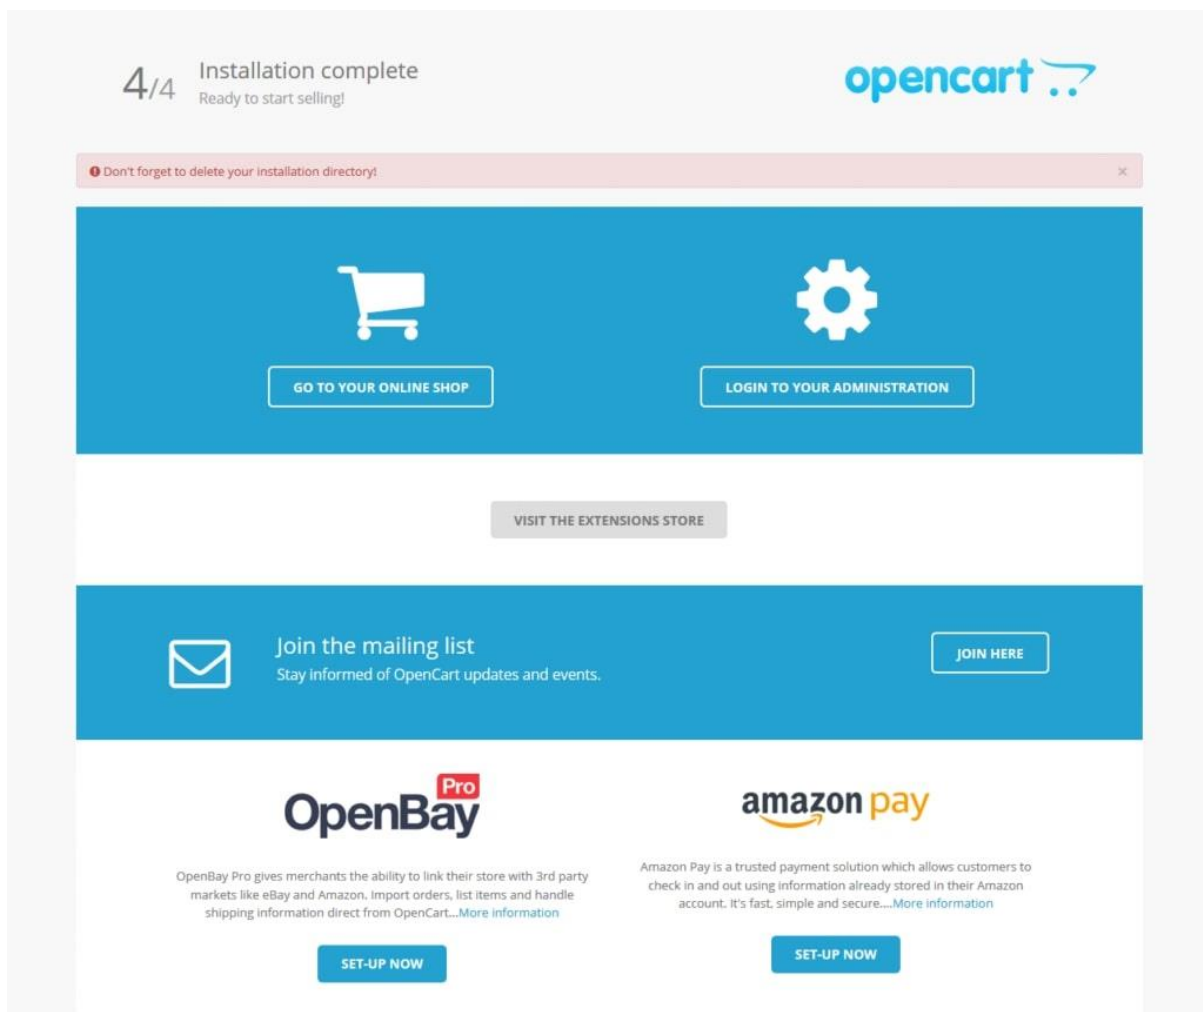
4/4 Installation complete
Ready to start selling!

opencart

Don't forget to delete your installation directory!

×

GO TO YOUR ONLINE SHOP

LOGIN TO YOUR ADMINISTRATION

VISIT THE EXTENSIONS STORE

Join the mailing list
Stay informed of OpenCart updates and events.

JOIN HERE

OpenBay Pro

OpenBay Pro gives merchants the ability to link their store with 3rd party markets like eBay and Amazon. Import orders, list items and handle shipping information direct from OpenCart....More information

SET-UP NOW

amazon pay

Amazon Pay is a trusted payment solution which allows customers to check in and out using information already stored in their Amazon account. It's fast, simple and secure....More information

SET-UP NOW